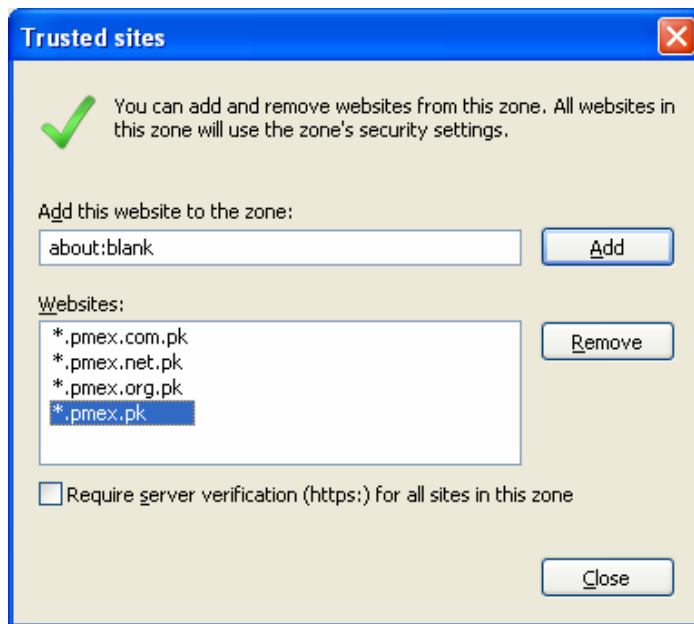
Trusted sites

You can add and remove websites from this zone. All websites in this zone will use the zone's security settings.

Add this website to the zone:

about:blank

Add

Websites:

*.pmex.com.pk
*.pmex.net.pk
*.pmex.org.pk
*.pmex.pk

Remove

Require server verification (https:) for all sites in this zone

Close